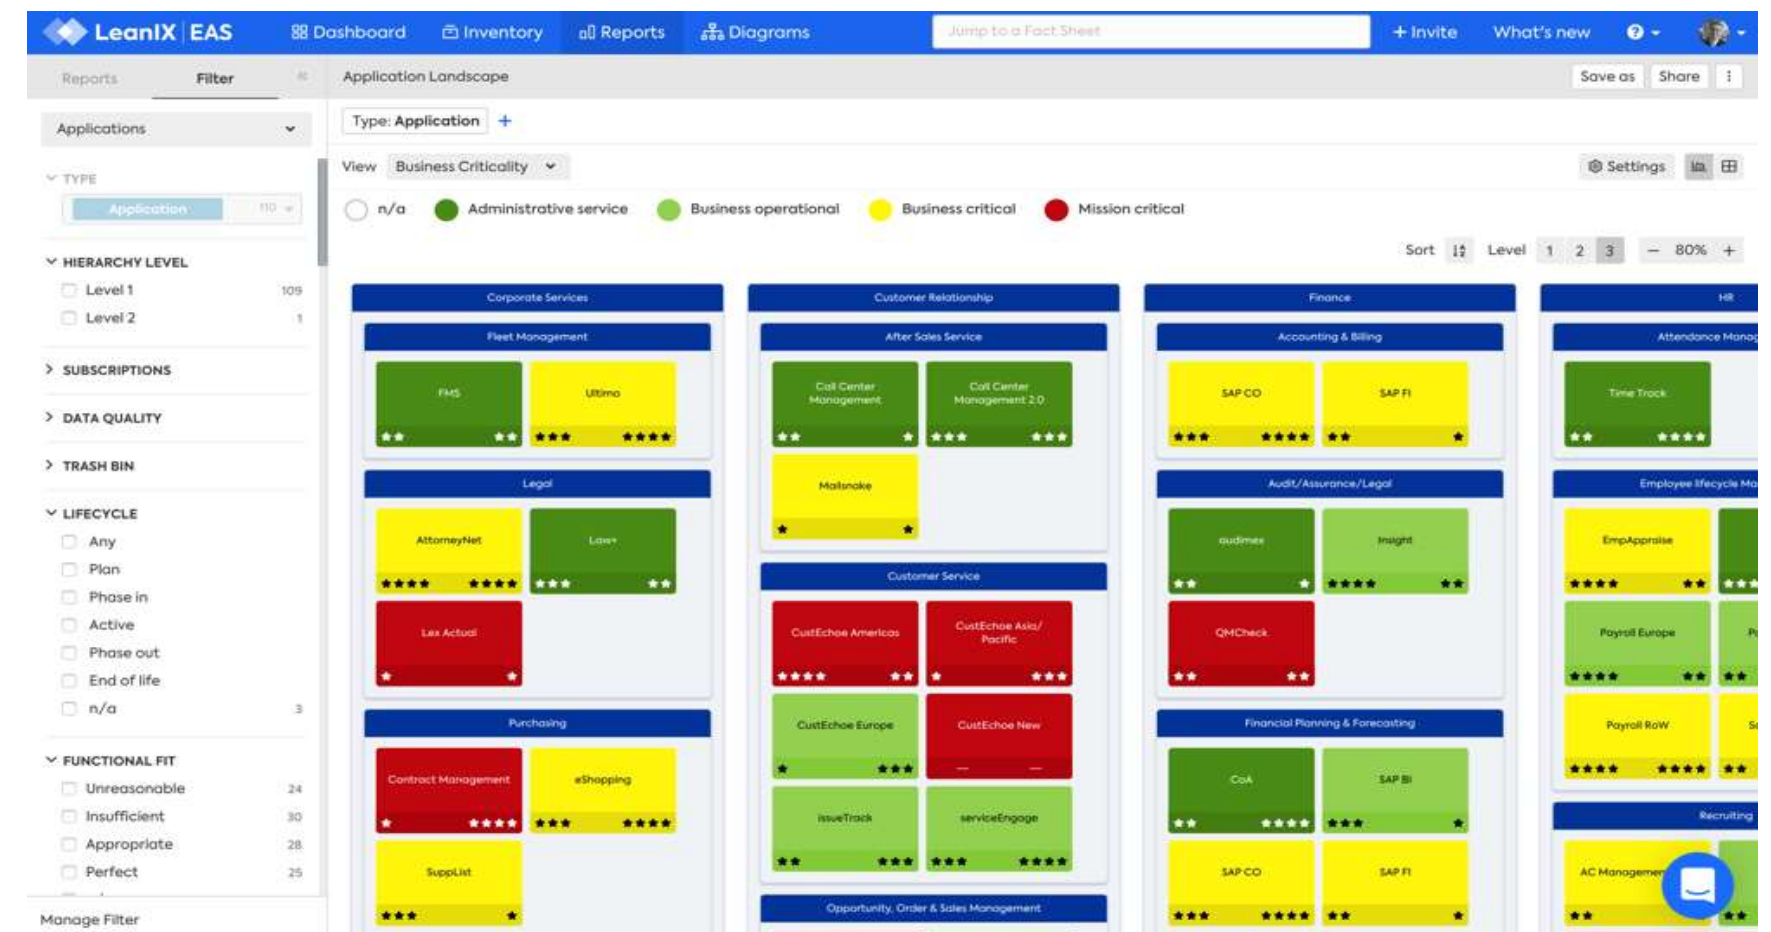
LeanIX | EAS
Dashboard Inventory Reports Diagrams
Jump to a Fact Sheet
+ Invite What's new

Reports Filter
Application Landscape
Save as Share

Applications
TYPE
Application 110
HIERARCHY LEVEL
Level 1 109
Level 2 1
SUBSCRIPTIONS
DATA QUALITY
TRASH BIN
LIFECYCLE
Any
Plan
Phase in
Active
Phase out
End of life
n/a 3
FUNCTIONAL FIT
Unreasonable 24
Insufficient 30
Appropriate 28
Perfect 25
Manage Filter

Type: Application +
View Business Criticality
Settings
n/a Administrative service Business operational Business critical Mission critical
Sort Level 1 2 3 − 80% +

Corporate Services
Fleet Management
FMS
Ultimo
Legal
AttorneyNet
Law+
Lex Actual
Purchasing
Contract Management
eShopping
SuppList

Customer Relationship
After Sales Service
Call Center Management
Call Center Management 2.0
Mailsnake
Customer Service
CustEchoe Americas
CustEchoe Asia/ Pacific
CustEchoe Europe
CustEchoe New
IssueTrack
serviceEngage
Opportunity, Order & Sales Management

Finance
Accounting & Billing
SAP CO
SAP FI
Audit/Assurance/Legal
audimex
Insight
QMCheck
Financial Planning & Forecasting
CoA
SAP BI
SAP CO
SAP FI

HR
Attendance Manag
Time Track
Employee lifecycle Ma
EmpAppraise
Payroll Europe
Payroll RoW
Recruiting
AC Managemen